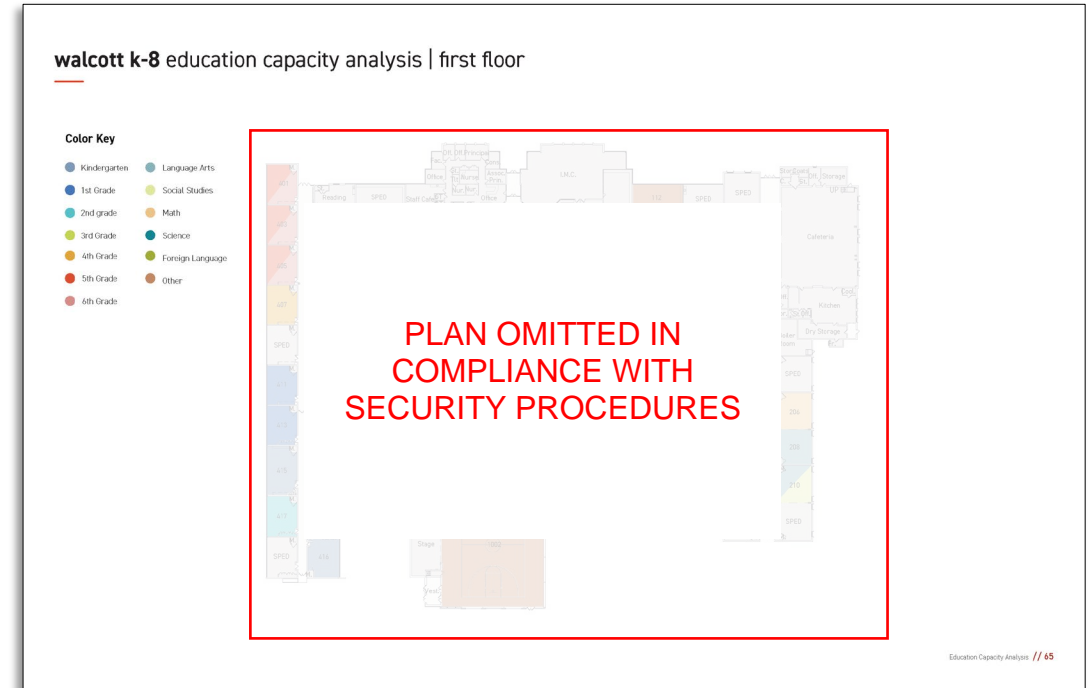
**walcott k-8** education capacity analysis | first floor

Color Key

Kindergarten
1st Grade
2nd grade
3rd Grade
4th Grade
5th Grade
6th Grade

Language Arts
Social Studies
Math
Science
Foreign Language
Other

Reading
SPED
Staff Cafe
Office
LMC
SPED
SPED
Storage
Cafeteria
Kitchen
Dry Storage
SPED
SPED
SPED
SPED
Stage

PLAN OMITTED IN COMPLIANCE WITH SECURITY PROCEDURES

Education Capacity Analysis // 65